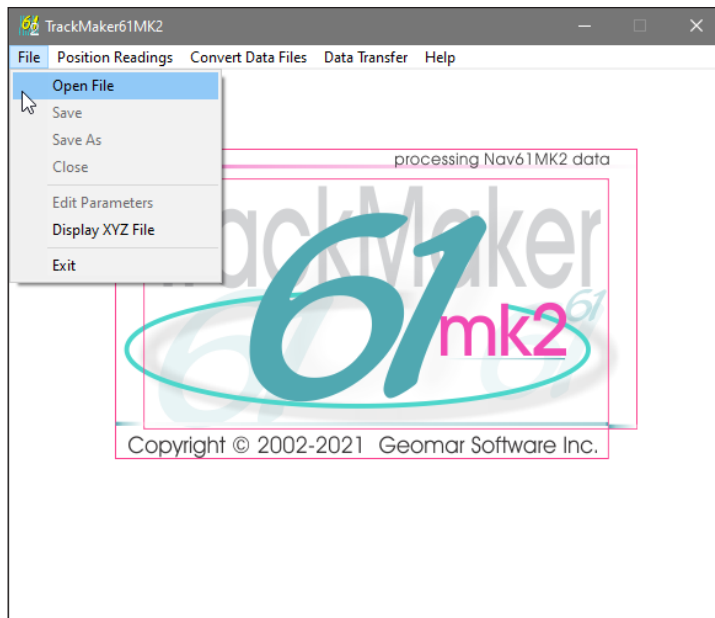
TrackMaker61MK2

File Position Readings Convert Data Files Data Transfer Help

Open File
Save
Save As
Close
Edit Parameters
Display XYZ File
Exit

processing Nav61MK2 data

TrackMaker

61 mk2

Copyright © 2002-2021 Geomar Software Inc.